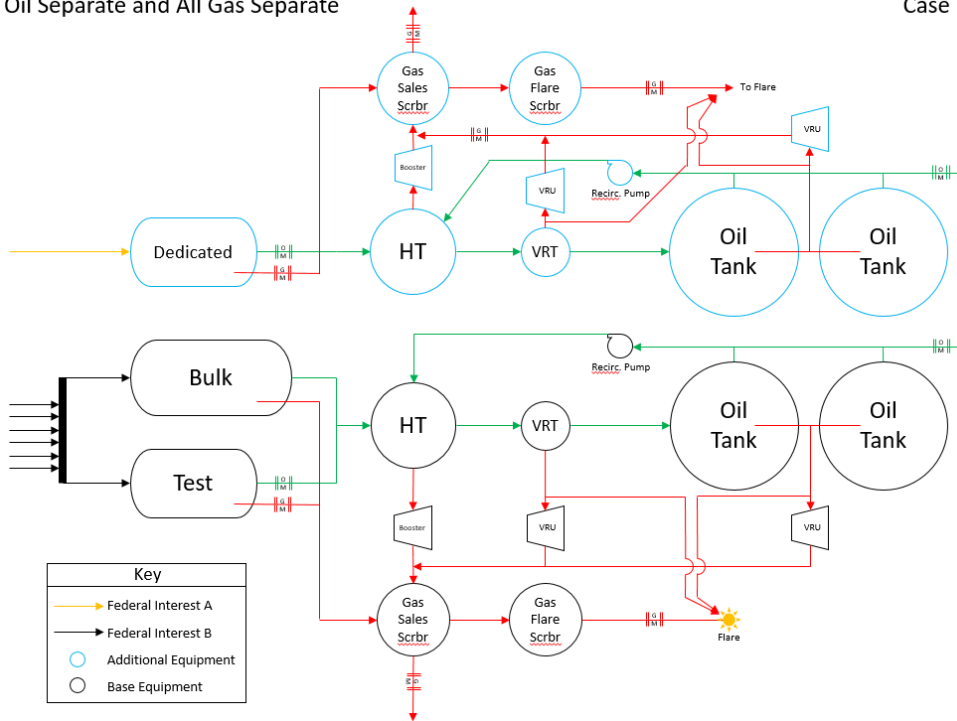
Oil Separate and All Gas Separate

Case

G M

Gas Sales Scrbr

Gas Flare Scrbr

G M

To Flare

G M

VRU

Booster

VRU

Recirc. Pump

O M

Dedicated

O M

G M

HT

VRT

Oil Tank

Oil Tank

Recirc. Pump

O M

Bulk

HT

VRT

Oil Tank

Oil Tank

Test

O M

G M

Booster

VRU

VRU

Key

Federal Interest A

Federal Interest B

Additional Equipment

Base Equipment

Gas Sales Scrbr

Gas Flare Scrbr

G M

Flare

G M